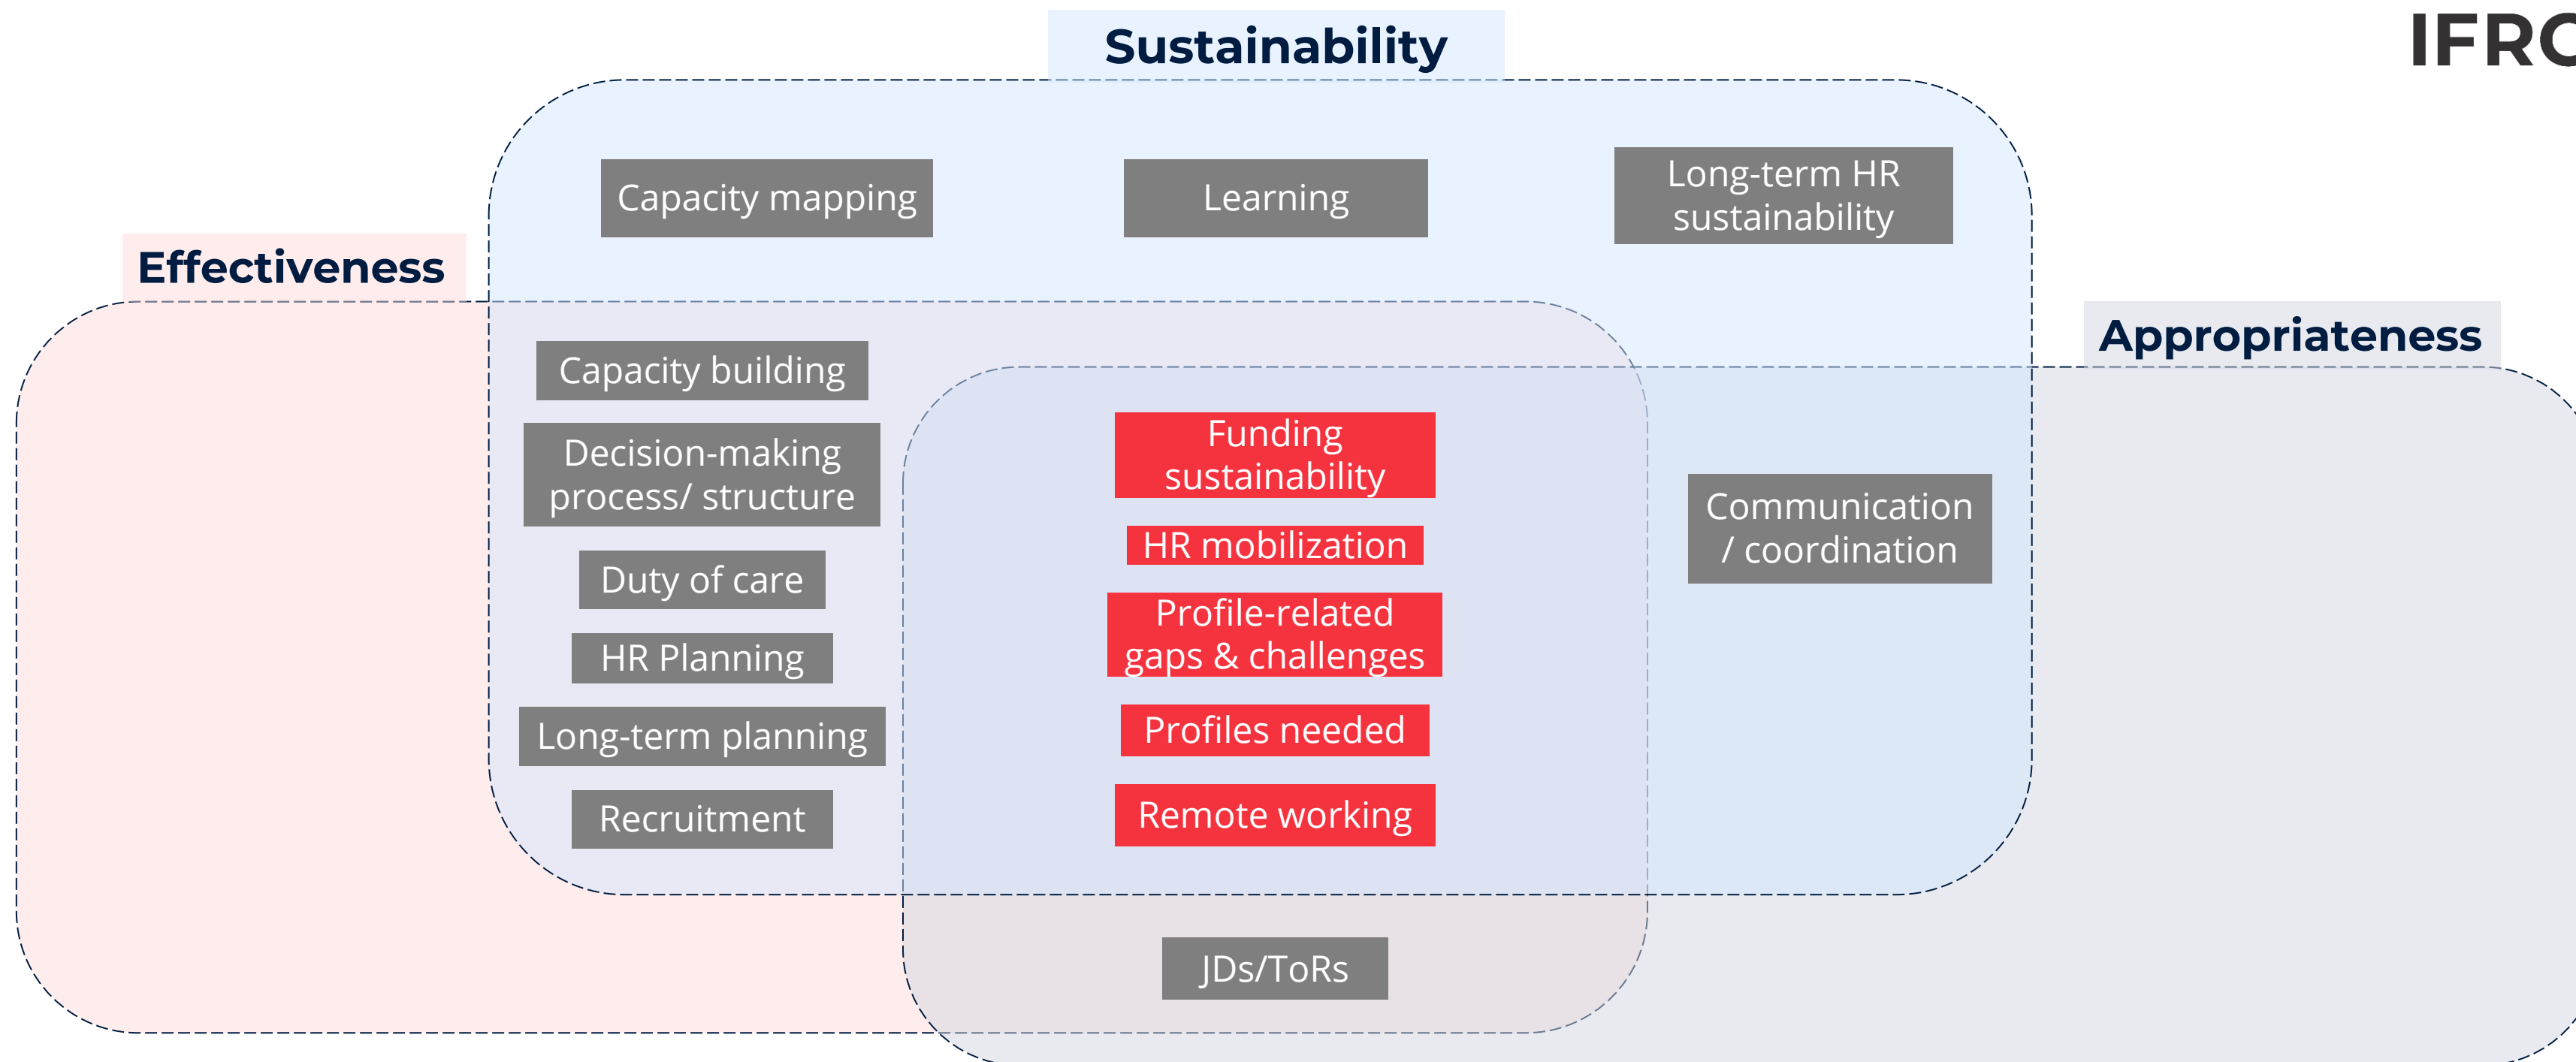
Sustainability

IFRC

Capacity mapping

Learning

Long-term HR sustainability

Effectiveness

Appropriateness

Capacity building

Decision-making process/ structure

Duty of care

HR Planning

Long-term planning

Recruitment

Funding sustainability

HR mobilization

Profile-related gaps & challenges

Profiles needed

Remote working

Communication / coordination

JDs/ToRs